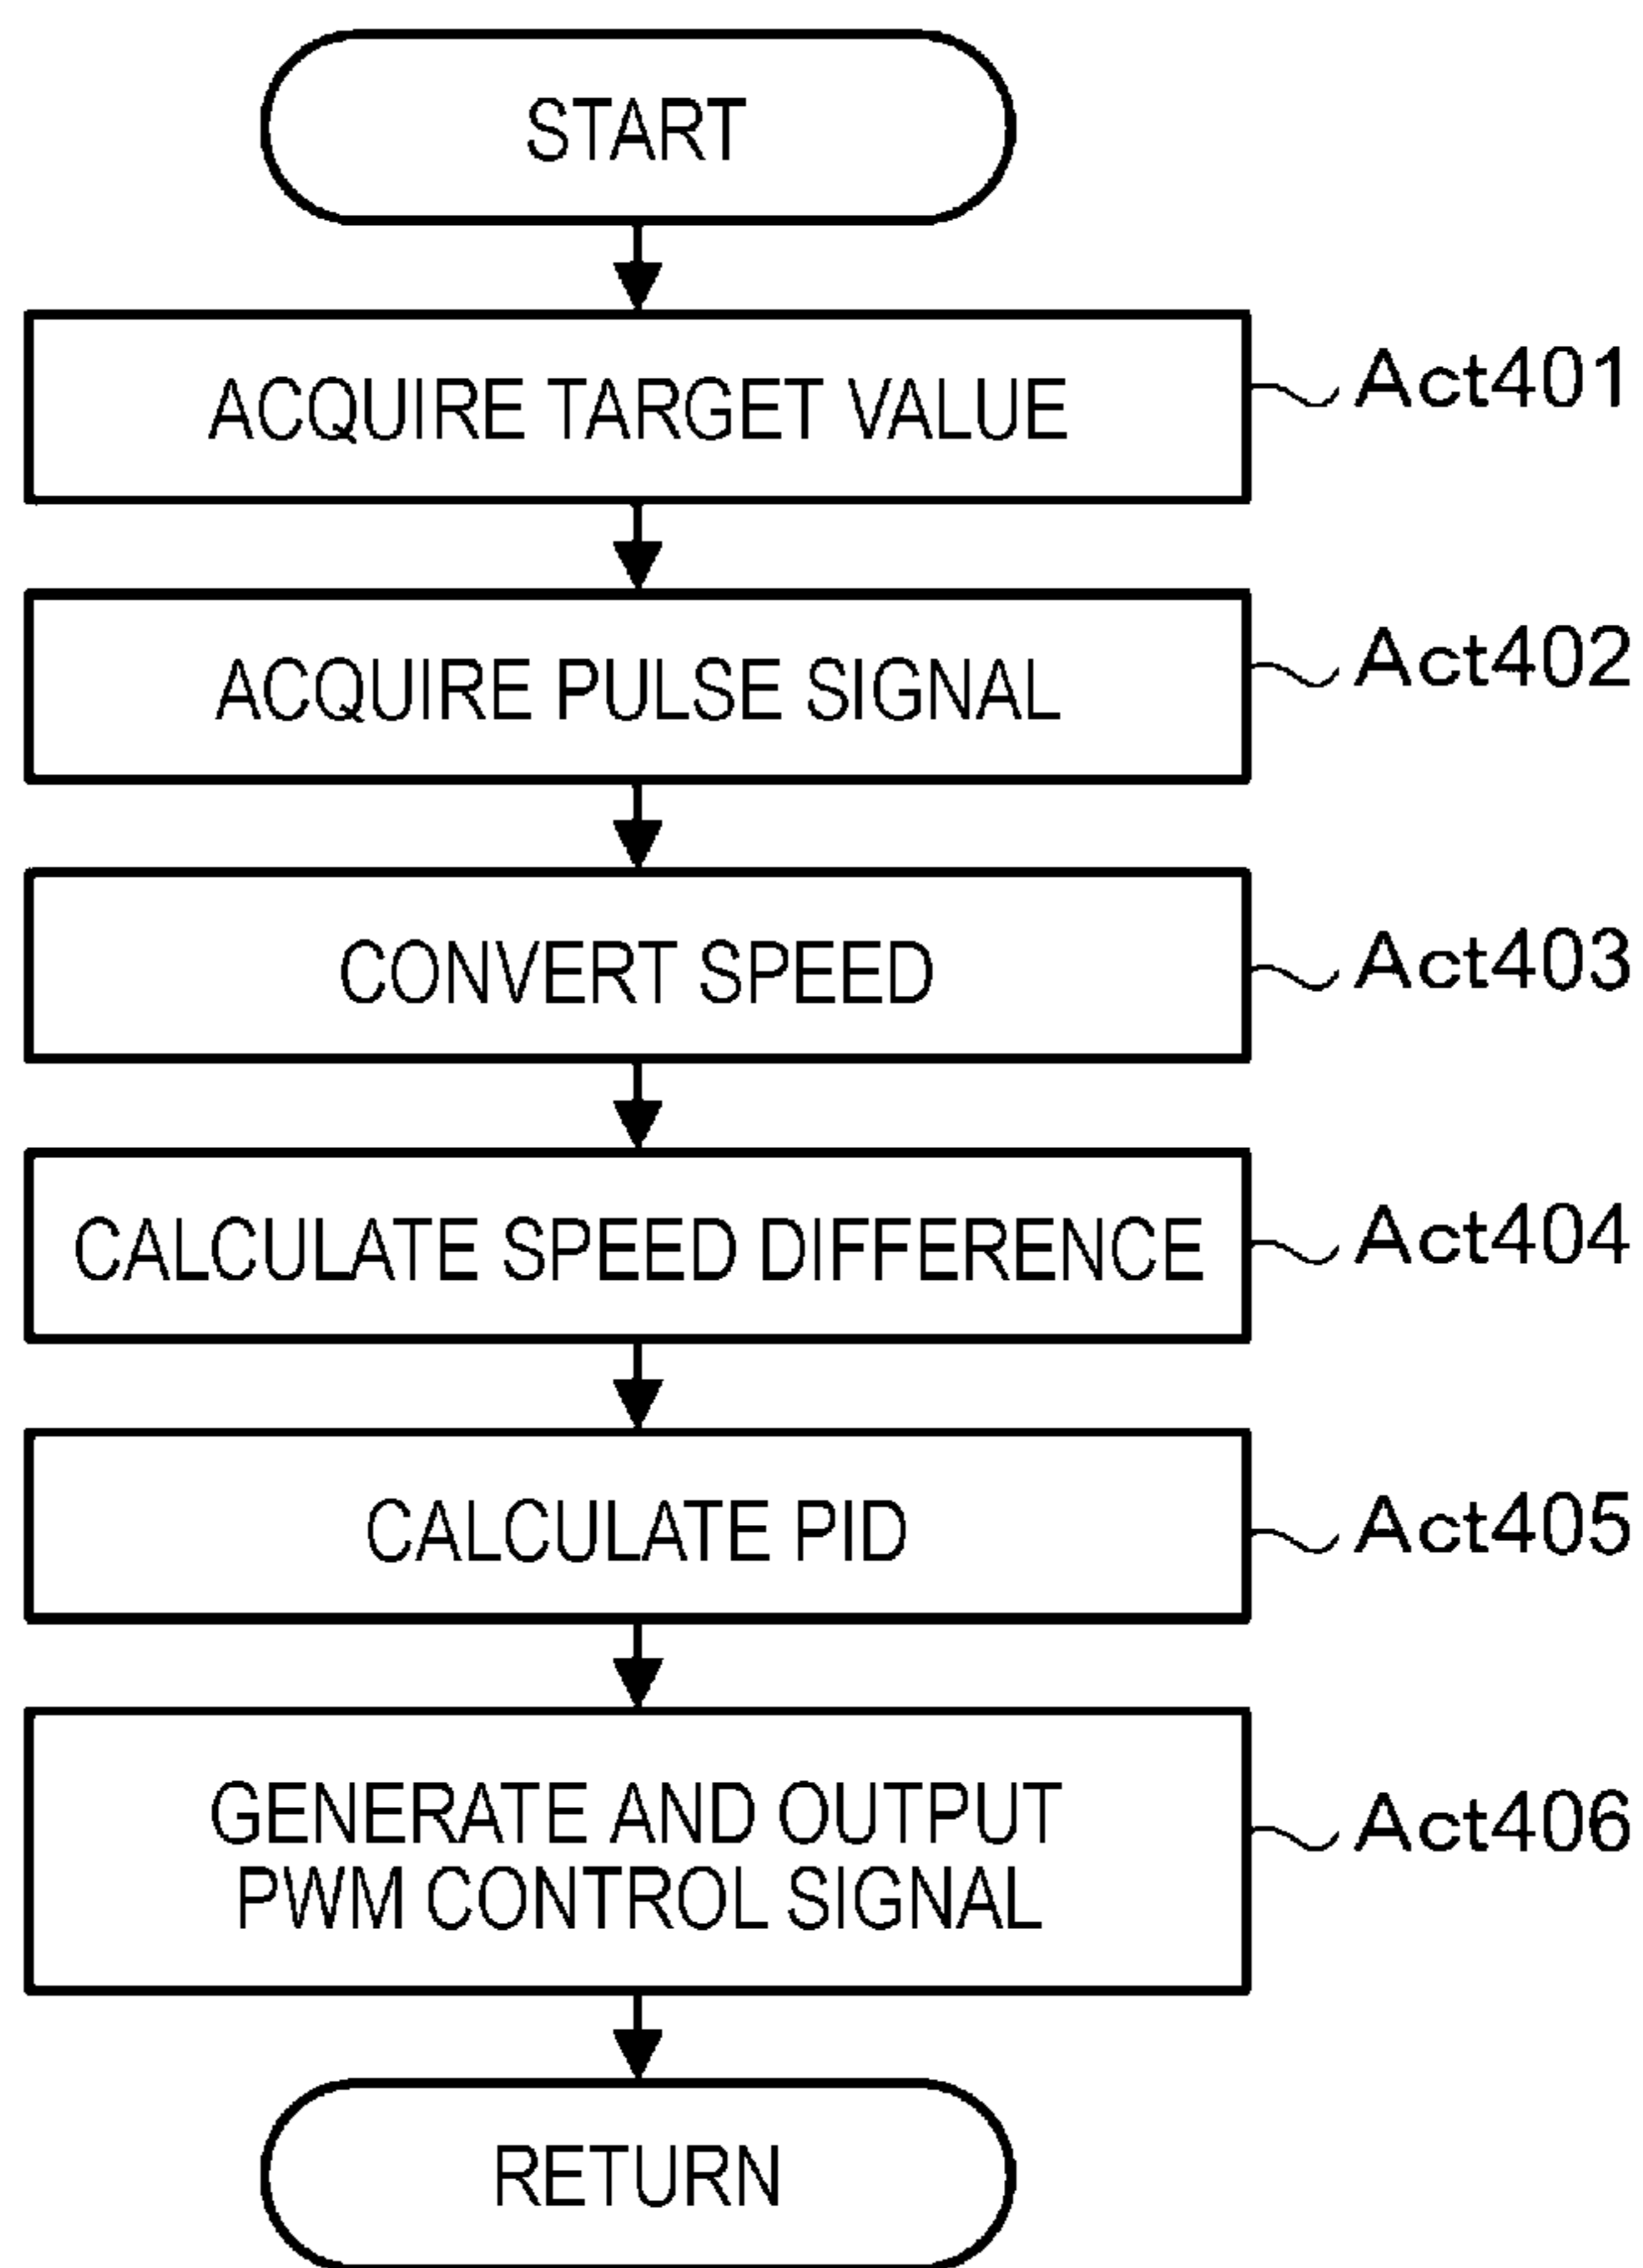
START

ACQUIRE TARGET VALUE

Act401

ACQUIRE PULSE SIGNAL

Act402

CONVERT SPEED

Act403

CALCULATE SPEED DIFFERENCE

Act404

CALCULATE PID

Act405

GENERATE AND OUTPUT PWM CONTROL SIGNAL

Act406

RETURN